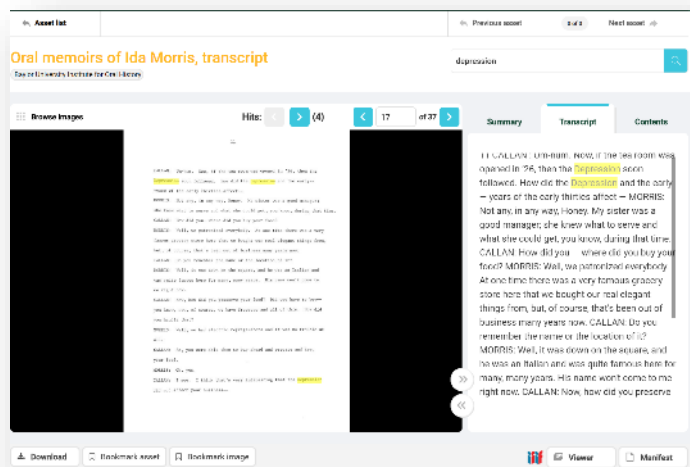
Asset list

Previous asset 3 of 3 Next asset

Oral memoirs of Ida Morris, transcript

Baylor University Institute for Oral History

depression

Browse Images

Hits: (4)

17 of 37

Summary Transcript Contents

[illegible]

TT CALLAN: Um-hum. Now, if the tea room was opened in '26, then the Depression soon followed. How did the Depression and the early — years of the early thirties affect — MORRIS: Not any, in any way, Honey. My sister was a good manager; she knew what to serve and what she could get, you know, during that time. CALLAN: How did you — where did you buy your food? MORRIS: Well, we patronized everybody. At one time there was a very famous grocery store here that we bought our real elegant things from, but, of course, that's been out of business many years now. CALLAN: Do you remember the name or the location of it? MORRIS: Well, it was down on the square, and he was an Italian and was quite famous here for many, many years. His name won't come to me right now. CALLAN: Now, how did you preserve

Download Bookmark asset Bookmark image Viewer Manifest